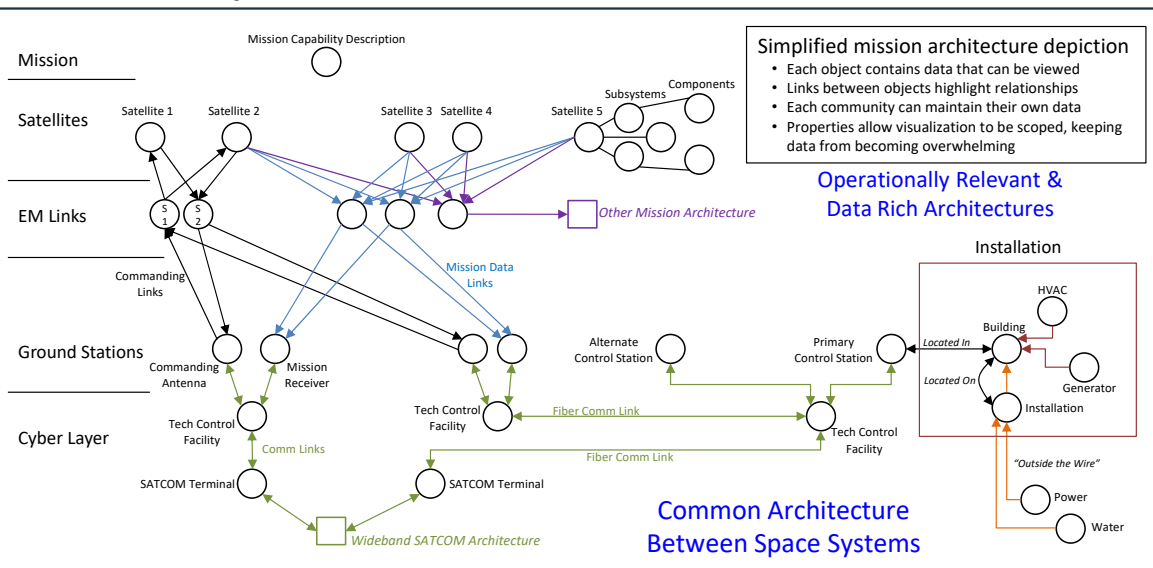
Mission

Mission Capability Description

Satellites

Satellite 1

Satellite 2

Satellite 3

Satellite 4

Satellite 5

Subsystems

Components

Simplified mission architecture depiction
• Each object contains data that can be viewed
• Links between objects highlight relationships
• Each community can maintain their own data
• Properties allow visualization to be scoped, keeping data from becoming overwhelming

Operationally Relevant & Data Rich Architectures

EM Links

S 1

S 2

Other Mission Architecture

Commanding Links

Mission Data Links

Installation

HVAC

Building

Located In

Generator

Located On

Installation

Ground Stations

Commanding Antenna

Mission Receiver

Alternate Control Station

Primary Control Station

Cyber Layer

Tech Control Facility

Tech Control Facility

Fiber Comm Link

Tech Control Facility

Comm Links

Fiber Comm Link

"Outside the Wire"

SATCOM Terminal

SATCOM Terminal

Power

Water

Wideband SATCOM Architecture

Common Architecture Between Space Systems